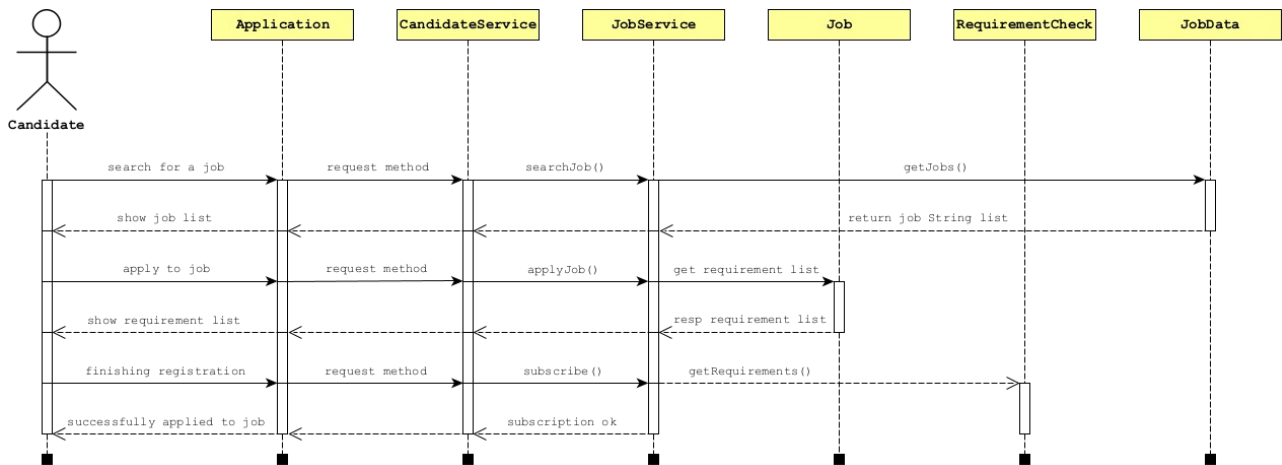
Candidate

Application

CandidateService

JobService

Job

RequirementCheck

JobData

search for a job

request method

searchJob()

getJobs()

show job list

return job String list

apply to job

request method

applyJob()

get requirement list

show requirement list

resp requirement list

finishing registration

request method

subscribe()

getRequirements()

successfully applied to job

subscription ok